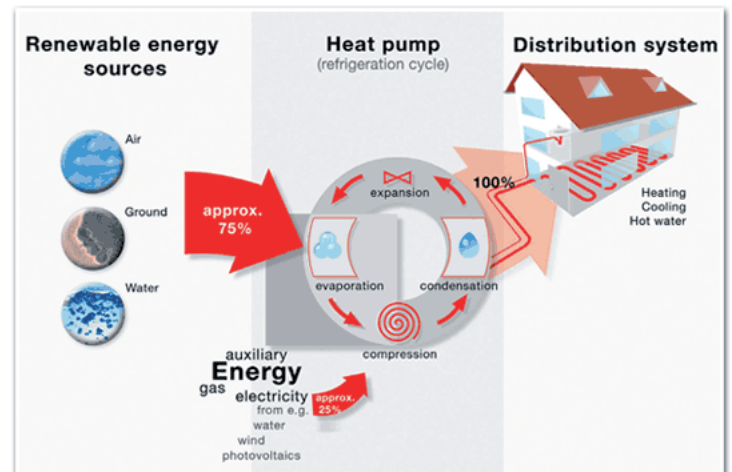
Renewable energy sources

Heat pump
(refrigeration cycle)

Distribution system

Air

Ground

Water

approx. 75%

expansion

100%

Heating
Cooling
Hot water

evaporation

condensation

compression

auxiliary
Energy
gas
electricity
from e.g.
water
wind
photovoltaics

approx. 25%